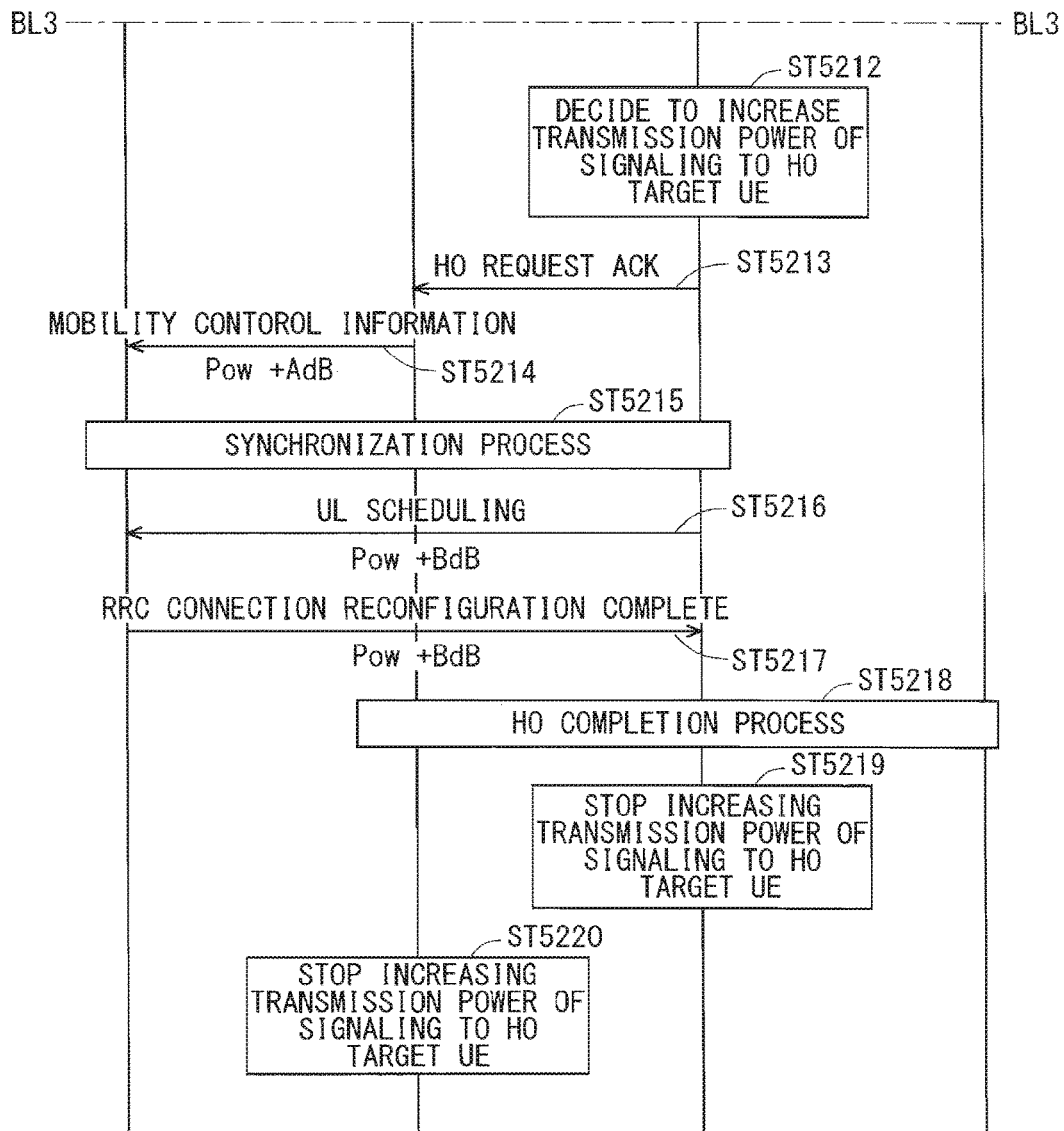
BL3

BL3

ST5212

DECIDE TO INCREASE TRANSMISSION POWER OF SIGNALING TO HO TARGET UE

HO REQUEST ACK

ST5213

MOBILITY CONTOROL INFORMATION

Pow +AdB

ST5214

ST5215

SYNCHRONIZATION PROCESS

UL SCHEDULING

ST5216

Pow +BdB

RRC CONNECTION RECONFIGURATION COMPLETE

Pow +BdB

ST5217

ST5218

HO COMPLETION PROCESS

ST5219

STOP INCREASING TRANSMISSION POWER OF SIGNALING TO HO TARGET UE

ST5220

STOP INCREASING TRANSMISSION POWER OF SIGNALING TO HO TARGET UE